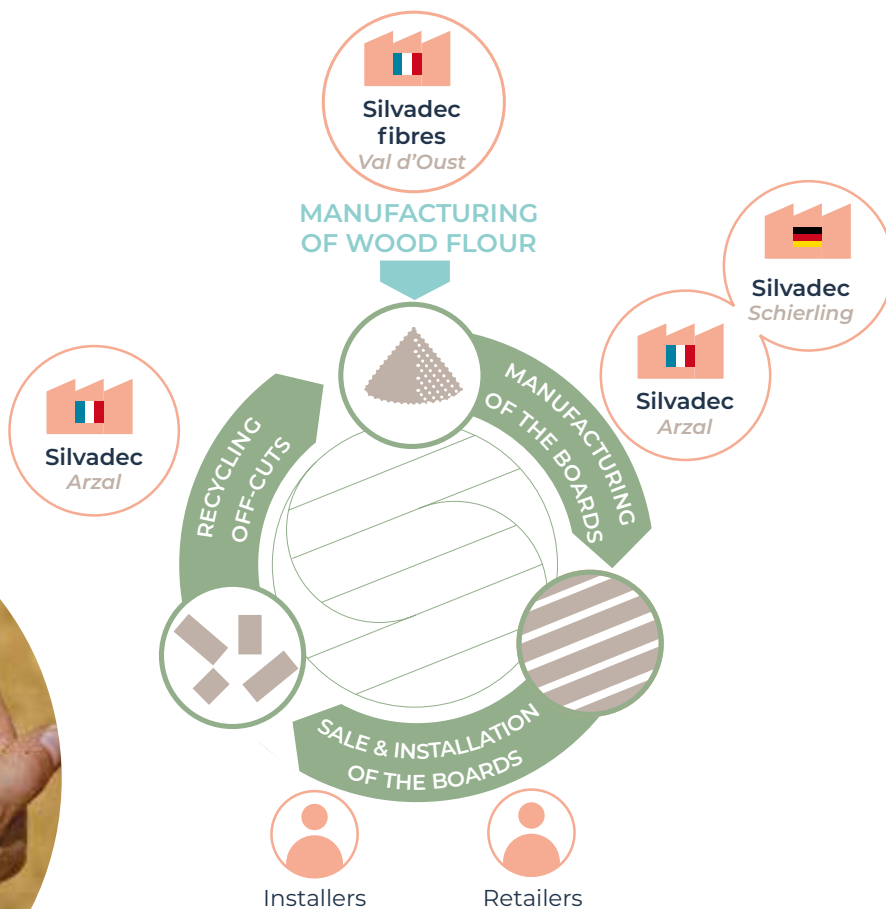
Silvadec fibres
Val d'Oust

MANUFACTURING OF WOOD FLOUR

Silvadec
Schierling

Silvadec
Arzal

MANUFACTURING OF THE BOARDS

Silvadec
Arzal

RECYCLING OFF-CUTS

SALE & INSTALLATION OF THE BOARDS

Installers

Retailers